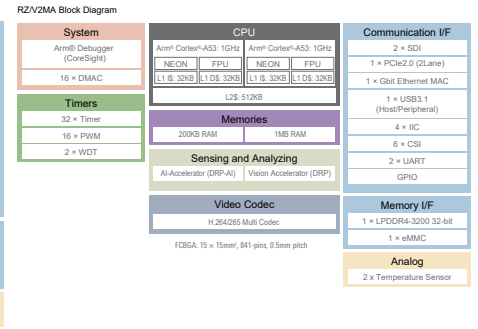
RZ/V2MA Block Diagram

System

Arm® Debugger (CoreSight)

16 × DMAC

Timers

32 × Timer

16 × PWM

2 × WDT

CPU

Arm® Cortex®-A53: 1GHz

NEON

FPU

L1 I$: 32KB

L1 D$: 32KB

Arm® Cortex®-A53: 1GHz

NEON

FPU

L1 I$: 32KB

L1 D$: 32KB

L2$: 512KB

Memories

200KB RAM

1MB RAM

Sensing and Analyzing

AI-Accelerator (DRP-AI)

Vision Accelerator (DRP)

Video Codec

H.264/265 Multi Codec

FCBGA: 15 × 15mm², 841-pins, 0.5mm pitch

Communication I/F

2 × SDI

1 × PCIe2.0 (2Lane)

1 × Gbit Ethernet MAC

1 × USB3.1 (Host/Peripheral)

4 × IIC

6 × CSI

2 × UART

GPIO

Memory I/F

1 × LPDDR4-3200 32-bit

1 × eMMC

Analog

2 x Temperature Sensor